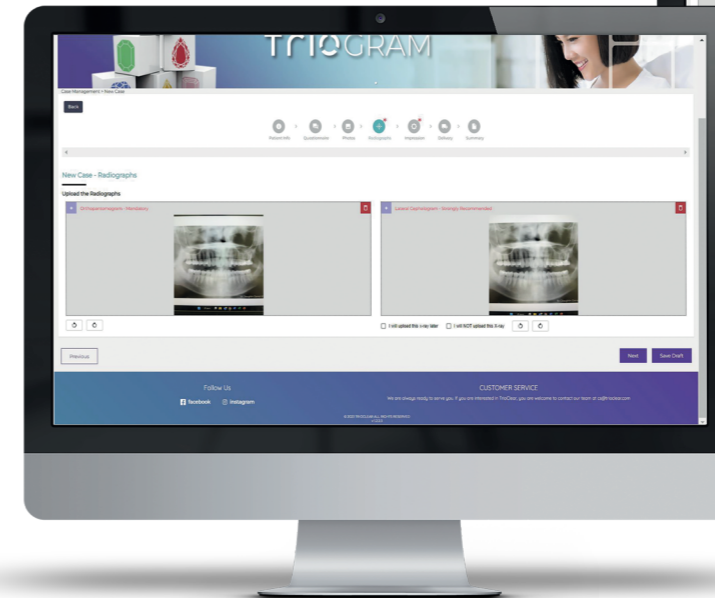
TRIOGRAM

Case Management > New Case

Back

Patient Info · Questionnaire · Photos · Radiographs · Impression · Delivery · Summary

New Case - Radiographs

Upload the Radiographs

Orthopantomogram - Mandatory

Lateral Cephalogram - Strongly Recommended

I will upload this x-ray later

I will NOT upload this X-ray

Previous

Next

Save Draft

Follow Us

Facebook Instagram

CUSTOMER SERVICE

We are always ready to serve you. If you are interested in TrioClear, you are welcome to contact our team at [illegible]

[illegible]